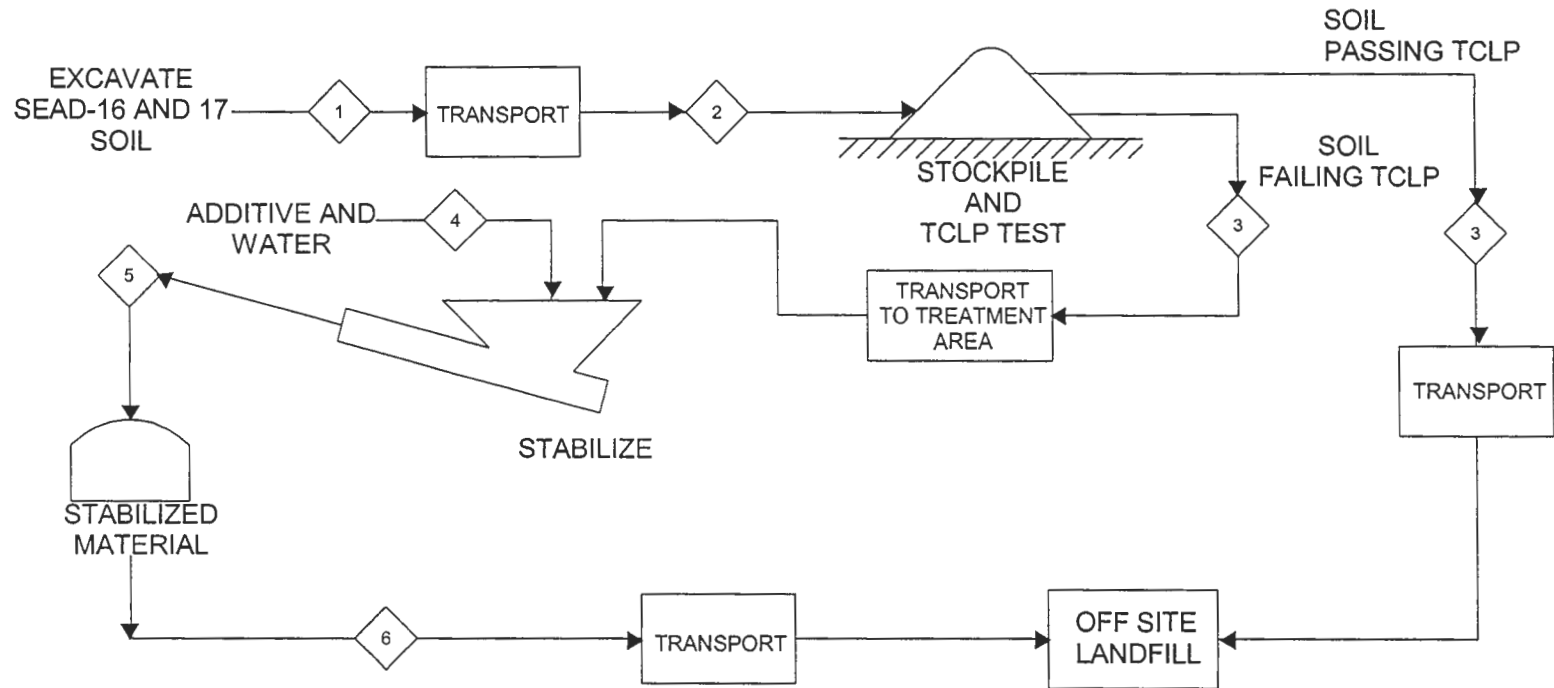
EXCAVATE SEAD-16 AND 17 SOIL

1

TRANSPORT

2

SOIL PASSING TCLP

STOCKPILE AND TCLP TEST

SOIL FAILING TCLP

ADDITIVE AND WATER

4

3

3

5

TRANSPORT TO TREATMENT AREA

TRANSPORT

STABILIZE

STABILIZED MATERIAL

6

TRANSPORT

OFF SITE LANDFILL